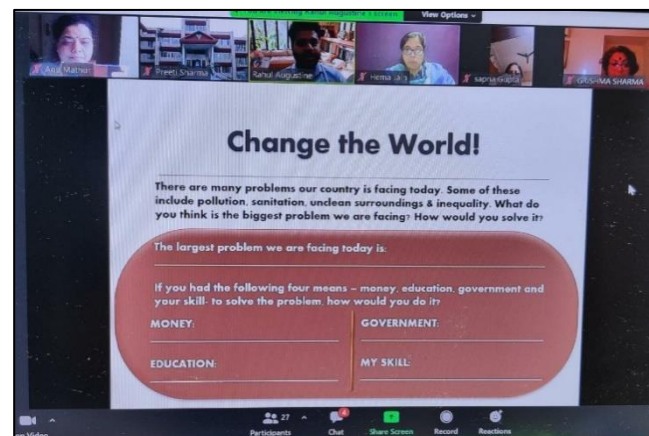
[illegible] Rahul Augustine's Screen View Options

Anu Mathur
Preeti Sharma
Rahul Augustine
Hema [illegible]
sapna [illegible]
GARIMA SHARMA

Change the World!

There are many problems our country is facing today. Some of these include pollution, sanitation, unclean surroundings & inequality. What do you think is the biggest problem we are facing? How would you solve it?

The largest problem we are facing today is:

If you had the following four means – money, education, government and your skill- to solve the problem, how would you do it?

MONEY:

GOVERNMENT:

EDUCATION:

MY SKILL:

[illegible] Video
27
Participants
4
Chat
Share Screen
Record
Reactions